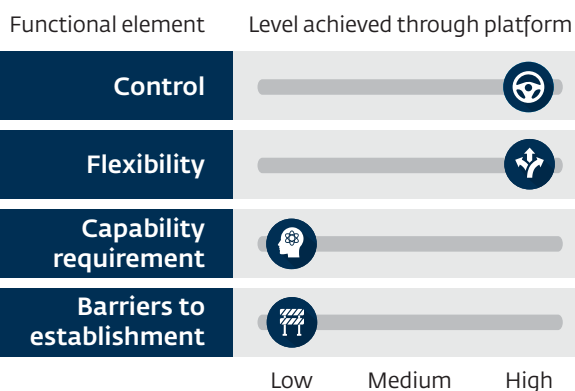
Functional element | Level achieved through platform

| Functional element | Level achieved through platform |
|---|---|
| Control | High |
| Flexibility | High |
| Capability requirement | Low |
| Barriers to establishment | Low |

Low Medium High